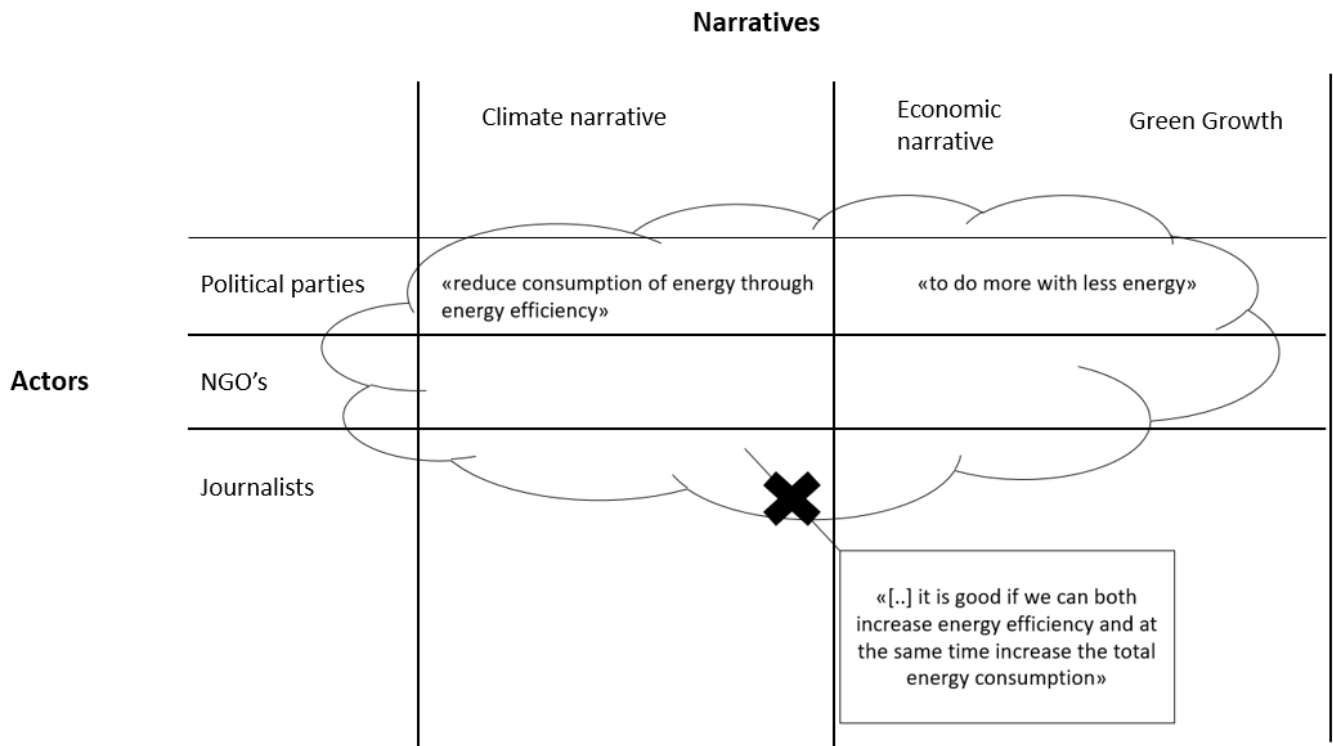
Narratives

Actors

| | Climate narrative | Economic narrative Green Growth |
|---|---|---|
| Political parties | «reduce consumption of energy through energy efficiency» | «to do more with less energy» |
| NGO's | | |
| Journalists | | |

«[..] it is good if we can both increase energy efficiency and at the same time increase the total energy consumption»